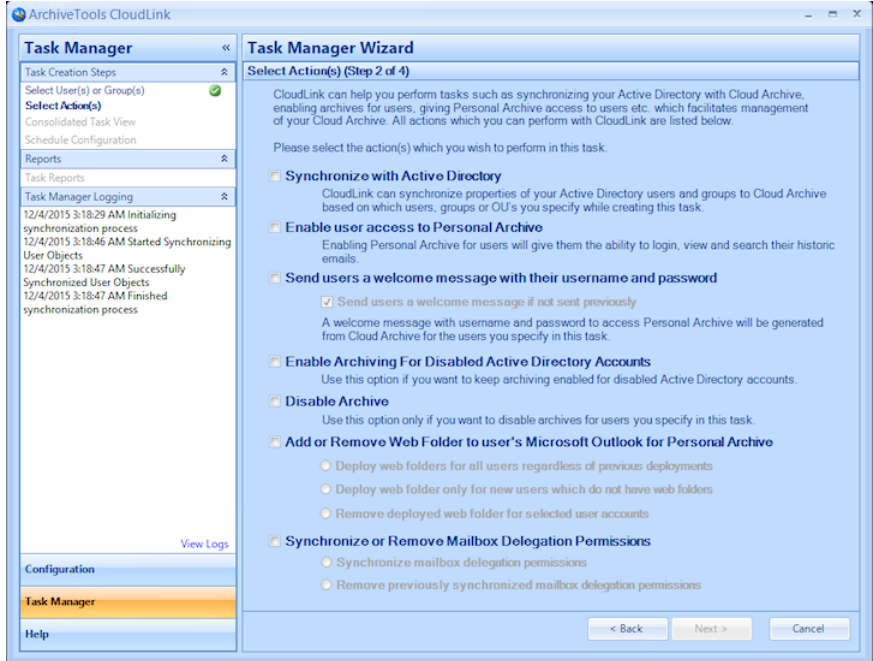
ArchiveTools CloudLink

Task Manager «

Task Creation Steps

Select User(s) or Group(s)
Select Action(s)
Consolidated Task View
Schedule Configuration

Reports

Task Reports

Task Manager Logging

12/4/2015 3:18:29 AM Initializing synchronization process
12/4/2015 3:18:46 AM Started Synchronizing User Objects
12/4/2015 3:18:47 AM Successfully Synchronized User Objects
12/4/2015 3:18:47 AM Finished synchronization process

View Logs

Configuration

Task Manager

Help

Task Manager Wizard

Select Action(s) (Step 2 of 4)

CloudLink can help you perform tasks such as synchronizing your Active Directory with Cloud Archive, enabling archives for users, giving Personal Archive access to users etc. which facilitates management of your Cloud Archive. All actions which you can perform with CloudLink are listed below.

Please select the action(s) which you wish to perform in this task.

Synchronize with Active Directory
CloudLink can synchronize properties of your Active Directory users and groups to Cloud Archive based on which users, groups or OU's you specify while creating this task.

Enable user access to Personal Archive
Enabling Personal Archive for users will give them the ability to login, view and search their historic emails.

Send users a welcome message with their username and password
Send users a welcome message if not sent previously
A welcome message with username and password to access Personal Archive will be generated from Cloud Archive for the users you specify in this task.

Enable Archiving For Disabled Active Directory Accounts
Use this option if you want to keep archiving enabled for disabled Active Directory accounts.

Disable Archive
Use this option only if you want to disable archives for users you specify in this task.

Add or Remove Web Folder to user's Microsoft Outlook for Personal Archive
Deploy web folders for all users regardless of previous deployments
Deploy web folder only for new users which do not have web folders
Remove deployed web folder for selected user accounts

Synchronize or Remove Mailbox Delegation Permissions
Synchronize mailbox delegation permissions
Remove previously synchronized mailbox delegation permissions

< Back Next > Cancel